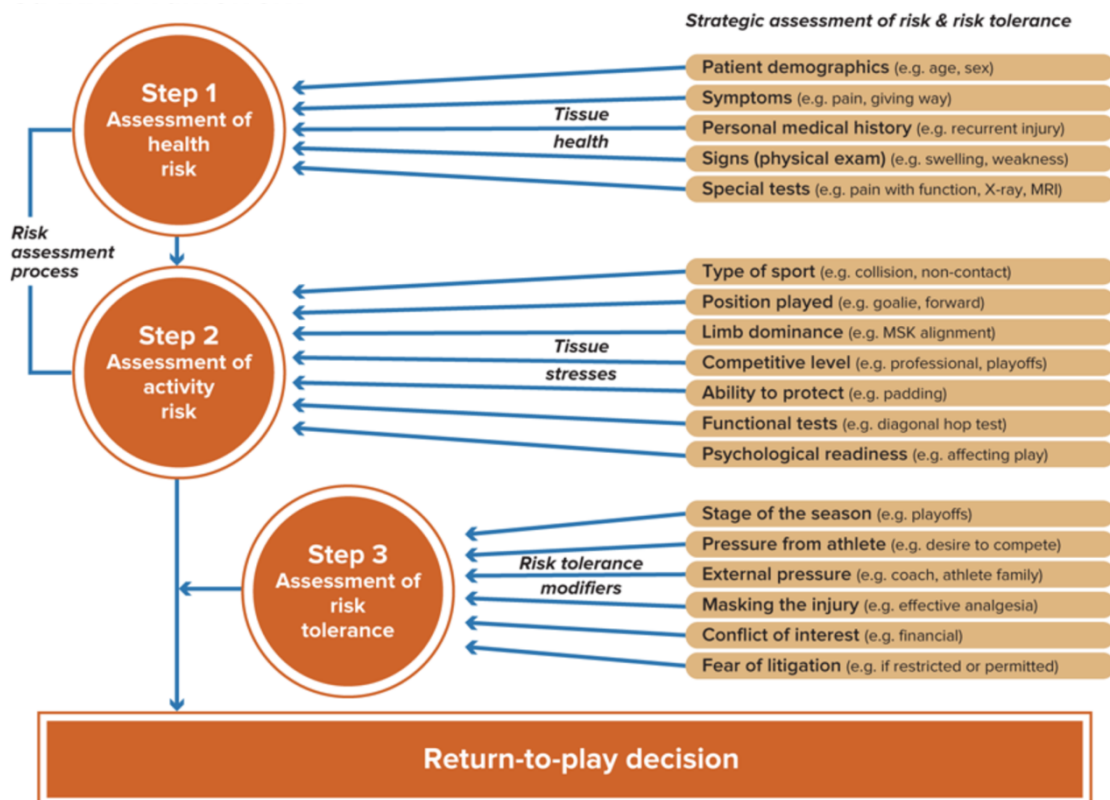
Strategic assessment of risk & risk tolerance

Step 1
Assessment of health risk

Tissue health

Patient demographics (e.g. age, sex)
Symptoms (e.g. pain, giving way)
Personal medical history (e.g. recurrent injury)
Signs (physical exam) (e.g. swelling, weakness)
Special tests (e.g. pain with function, X-ray, MRI)

Risk assessment process

Step 2
Assessment of activity risk

Tissue stresses

Type of sport (e.g. collision, non-contact)
Position played (e.g. goalie, forward)
Limb dominance (e.g. MSK alignment)
Competitive level (e.g. professional, playoffs)
Ability to protect (e.g. padding)
Functional tests (e.g. diagonal hop test)
Psychological readiness (e.g. affecting play)

Step 3
Assessment of risk tolerance

Risk tolerance modifiers

Stage of the season (e.g. playoffs)
Pressure from athlete (e.g. desire to compete)
External pressure (e.g. coach, athlete family)
Masking the injury (e.g. effective analgesia)
Conflict of interest (e.g. financial)
Fear of litigation (e.g. if restricted or permitted)

Return-to-play decision